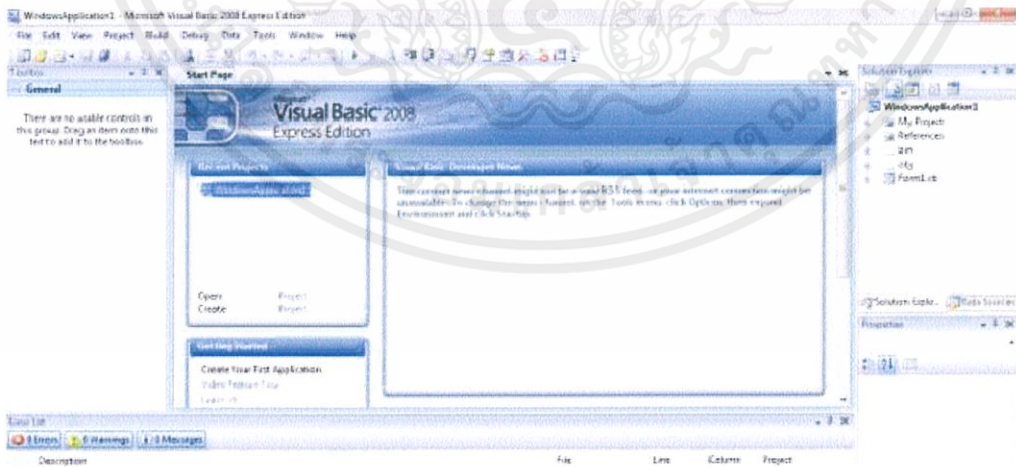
WindowsApplication1 - Microsoft Visual Basic 2008 Express Edition

File Edit View Project Build Debug Data Tools Window Help

Toolbox

General

There are no usable controls in this group. Drag an item onto this text to add it to the toolbox.

Start Page

Microsoft Visual Basic 2008 Express Edition

Recent Projects

WindowsApplication1

Open Project
Create Project

Visual Basic Developer News

This current news channel might not be a valid RSS feed, or your internet connection might be unavailable. To change the news channel, on the Tools menu, click Options, then expand Environment and click Startup.

Getting Started

Create Your First Application
Video Feature Tour
Learn VB

Solution Explorer

WindowsApplication1
My Project
References
bin
obj
Form1.vb

Solution Explo... Data Sources

Properties

Error List

0 Errors 0 Warnings 0 Messages

Description File Line Column Project